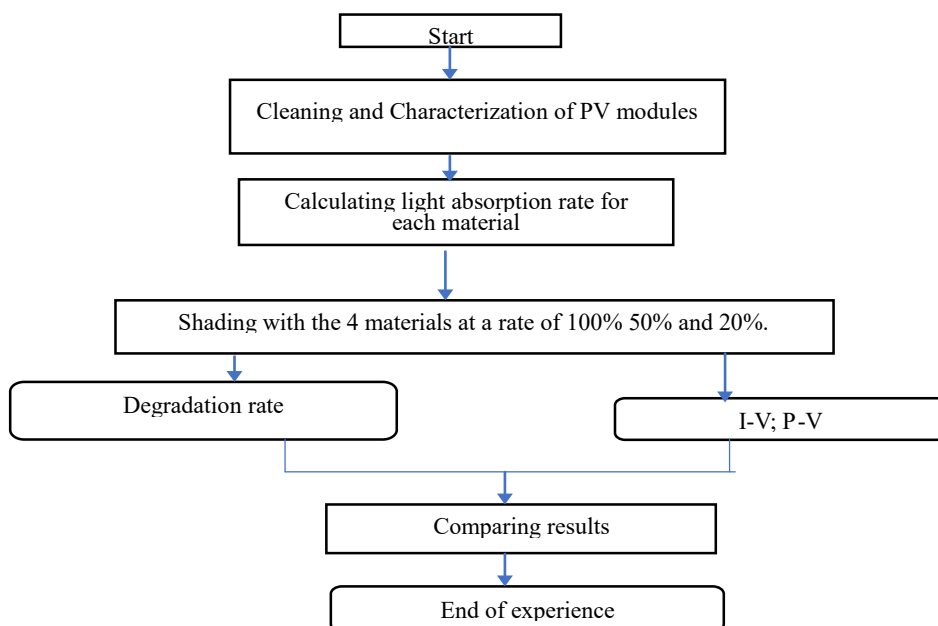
Start

Cleaning and Characterization of PV modules

Calculating light absorption rate for each material

Shading with the 4 materials at a rate of 100% 50% and 20%.

Degradation rate

I-V; P-V

Comparing results

End of experience